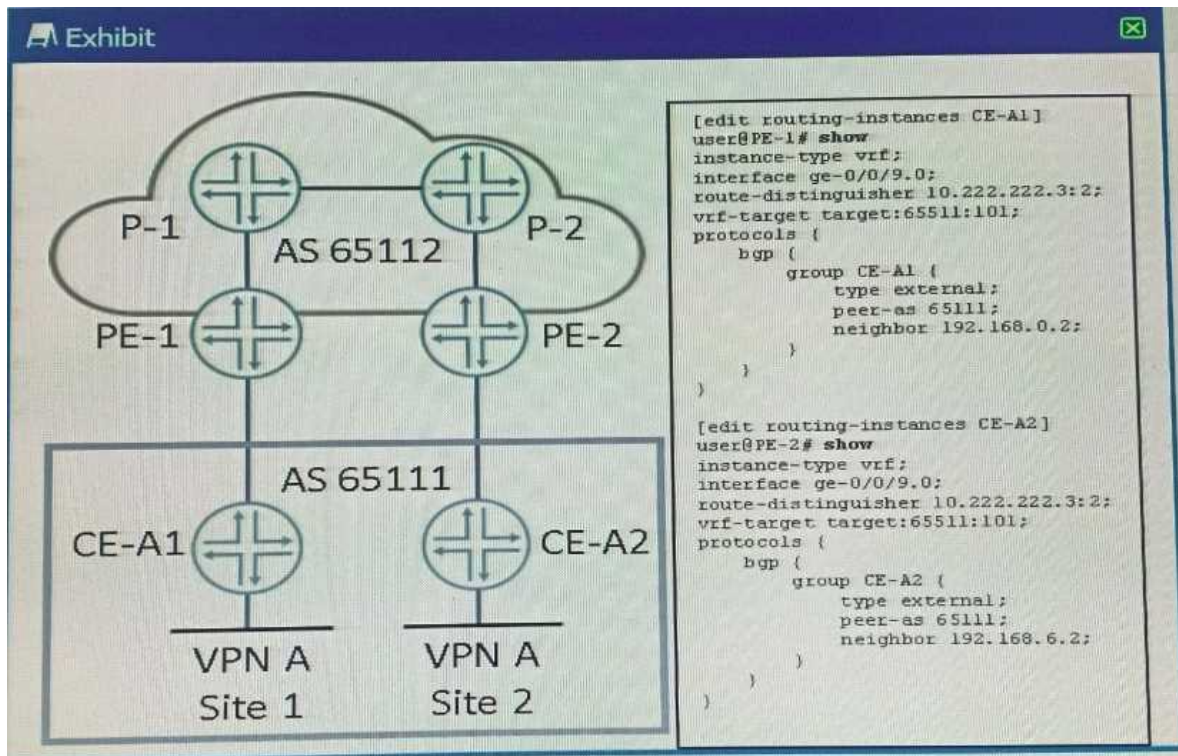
Exhibit

P-1
AS 65112
P-2
PE-1
PE-2
AS 65111
CE-A1
CE-A2
VPN A
Site 1
VPN A
Site 2

[edit routing-instances CE-A1]
user@PE-1# show
instance-type vrf;
interface ge-0/0/9.0;
route-distinguisher 10.222.222.3:2;
vrf-target target:65511:101;
protocols {
    bgp {
        group CE-A1 {
            type external;
            peer-as 65111;
            neighbor 192.168.0.2;
        }
    }
}

[edit routing-instances CE-A2]
user@PE-2# show
instance-type vrf;
interface ge-0/0/9.0;
route-distinguisher 10.222.222.3:2;
vrf-target target:65511:101;
protocols {
    bgp {
        group CE-A2 {
            type external;
            peer-as 65111;
            neighbor 192.168.6.2;
        }
    }
}